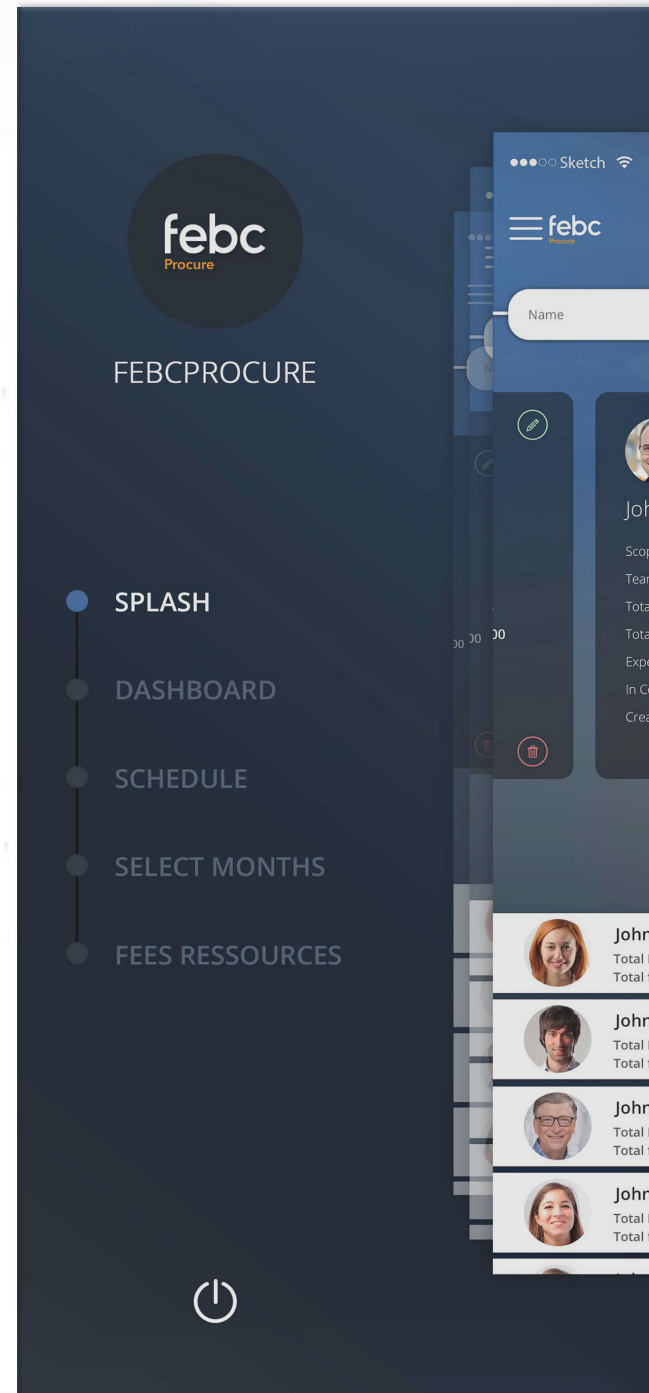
febc
Procure

FEBCPROCURE

SPLASH

DASHBOARD

SCHEDULE

SELECT MONTHS

FEES RESSOURCES

●●●○○ Sketch

febc
Procure

Name

Joh

Scop
Tear
Tota
Tota
Expe
In C
Crea

00 00 00

John
Total
Total

John
Total
Total

John
Total
Total

John
Total
Total